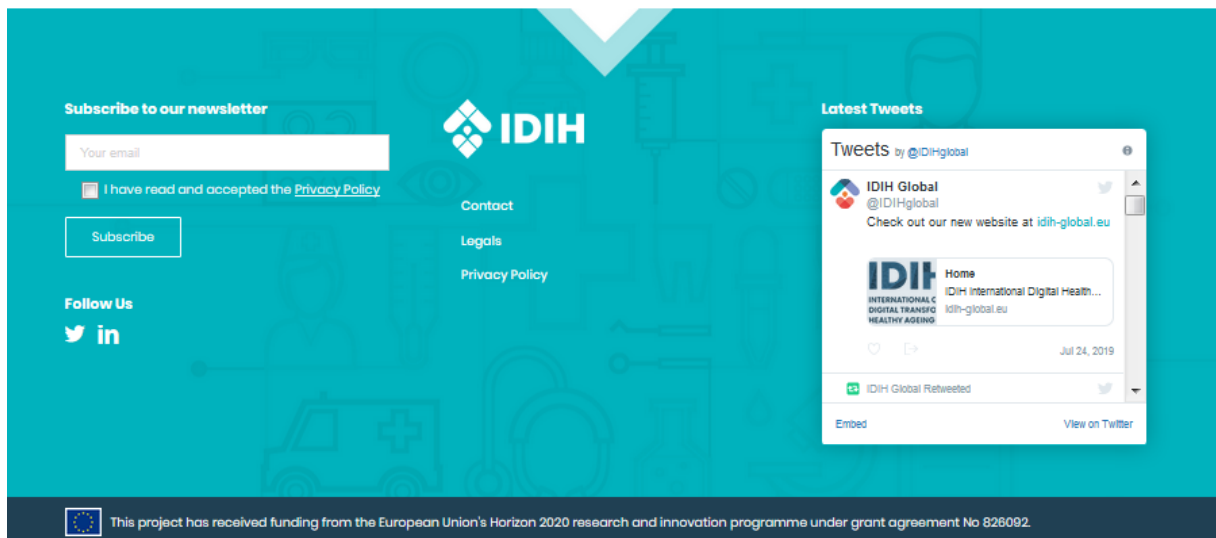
Subscribe to our newsletter

Your email

I have read and accepted the Privacy Policy

Subscribe

Follow Us

IDIH

Contact

Legals

Privacy Policy

Latest Tweets

Tweets by @IDIHglobal

IDIH Global
@IDIHglobal
Check out our new website at idih-global.eu

IDIH
INTERNATIONAL C
DIGITAL TRANSFO
HEALTHY AGEING

Home
IDIH International Digital Health...
idih-global.eu

Jul 24, 2019

IDIH Global Retweeted

Embed

View on Twitter

This project has received funding from the European Union's Horizon 2020 research and innovation programme under grant agreement No 826092.